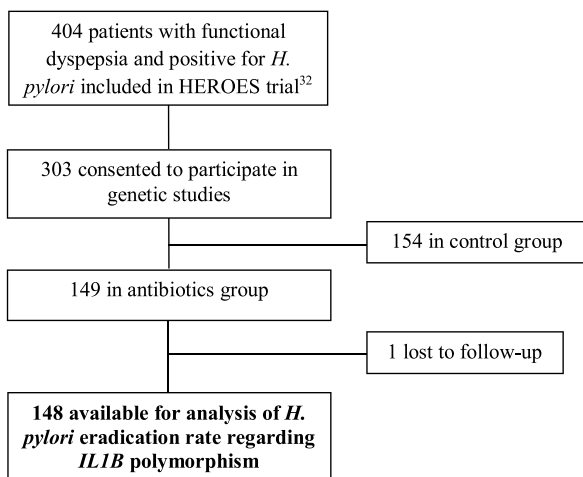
404 patients with functional dyspepsia and positive for *H. pylori* included in HEROES trial$^{32}$

303 consented to participate in genetic studies

154 in control group

149 in antibiotics group

1 lost to follow-up

**148 available for analysis of *H. pylori* eradication rate regarding *IL1B* polymorphism**